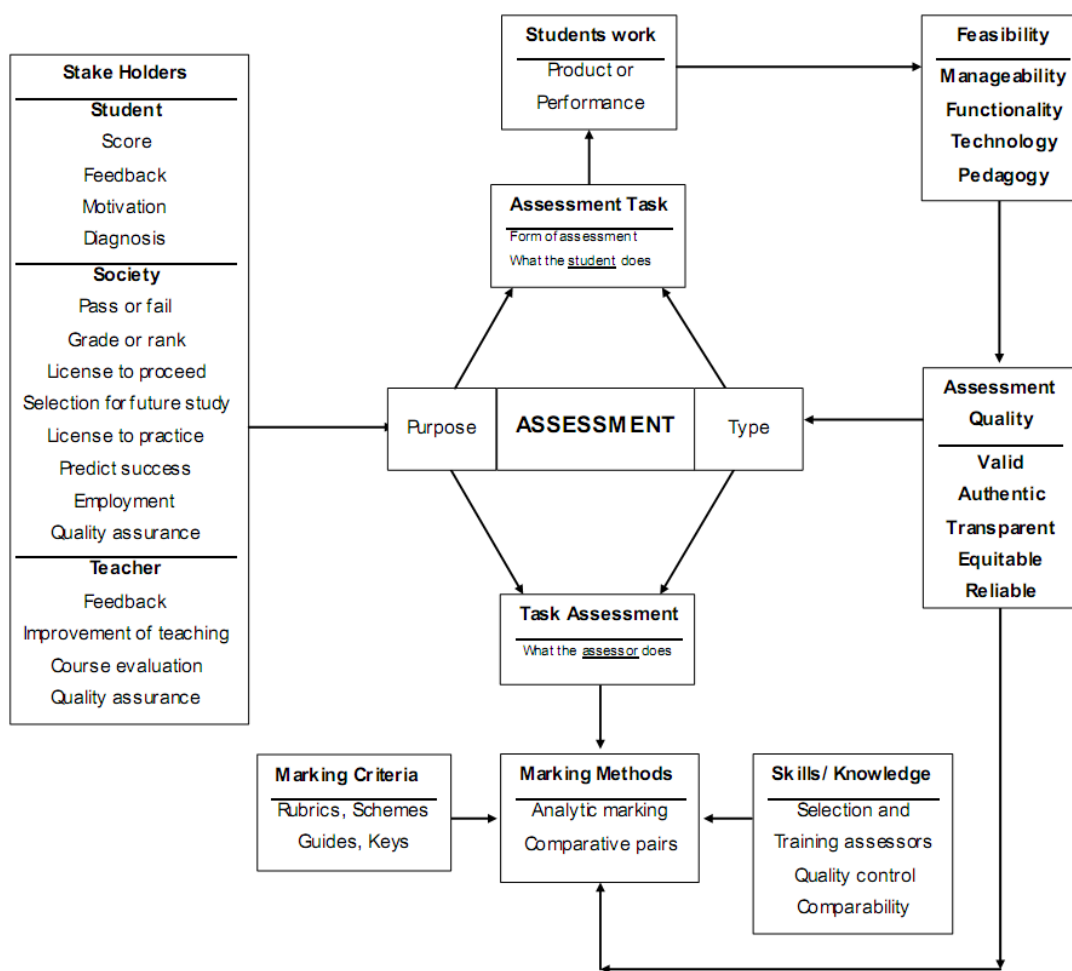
Stake Holders
Student
Score
Feedback
Motivation
Diagnosis
Society
Pass or fail
Grade or rank
License to proceed
Selection for future study
License to practice
Predict success
Employment
Quality assurance
Teacher
Feedback
Improvement of teaching
Course evaluation
Quality assurance

Students work
Product or Performance

Feasibility
Manageability
Functionality
Technology
Pedagogy

Assessment Task
Form of assessment
What the student does

Purpose
ASSESSMENT
Type

Assessment Quality
Valid
Authentic
Transparent
Equitable
Reliable

Task Assessment
What the assessor does

Marking Criteria
Rubrics, Schemes
Guides, Keys

Marking Methods
Analytic marking
Comparative pairs

Skills/ Knowledge
Selection and
Training assessors
Quality control
Comparability